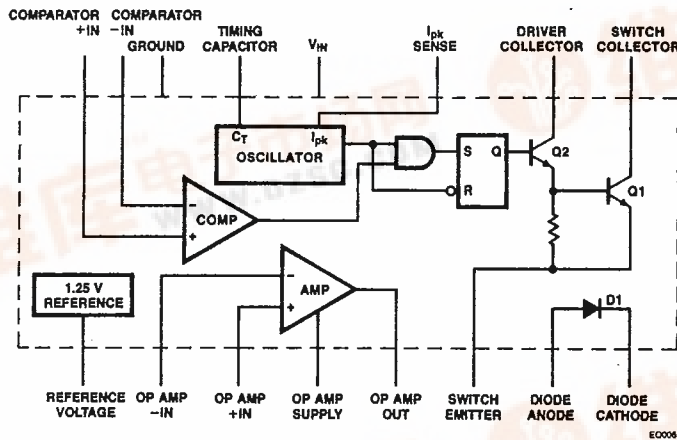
COMPARATOR +IN
COMPARATOR −IN
GROUND
TIMING CAPACITOR
$V_{IN}$
$I_{pk}$ SENSE
DRIVER COLLECTOR
SWITCH COLLECTOR

$C_T$
$I_{pk}$
OSCILLATOR
S
Q
R
Q2
Q1
COMP
AMP
1.25 V REFERENCE
D1

REFERENCE VOLTAGE
OP AMP −IN
OP AMP +IN
OP AMP SUPPLY
OP AMP OUT
SWITCH EMITTER
DIODE ANODE
DIODE CATHODE

E0006